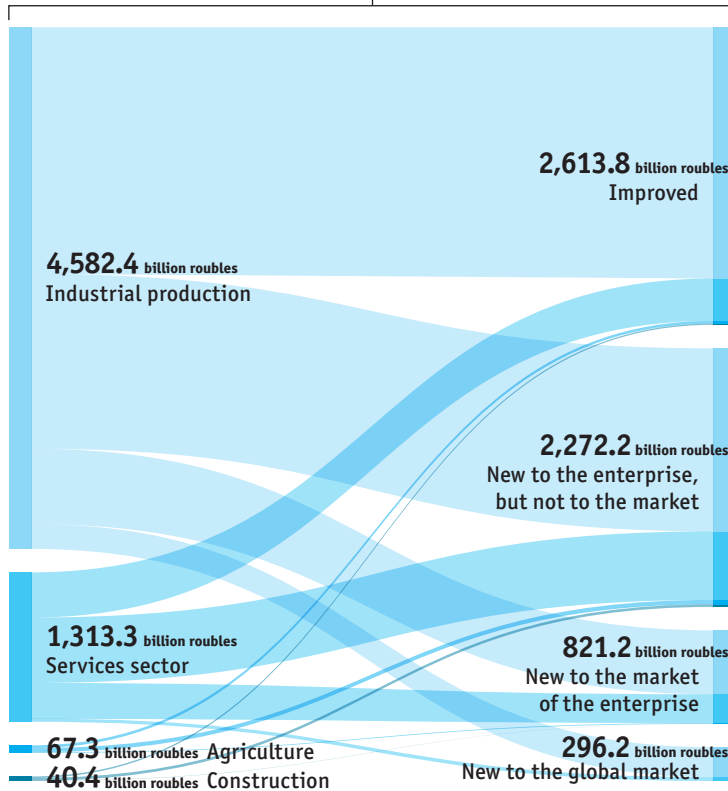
4,582.4 billion roubles
Industrial production

1,313.3 billion roubles
Services sector

67.3 billion roubles Agriculture
40.4 billion roubles Construction

2,613.8 billion roubles
Improved

2,272.2 billion roubles
New to the enterprise, but not to the market

821.2 billion roubles
New to the market of the enterprise

296.2 billion roubles
New to the global market